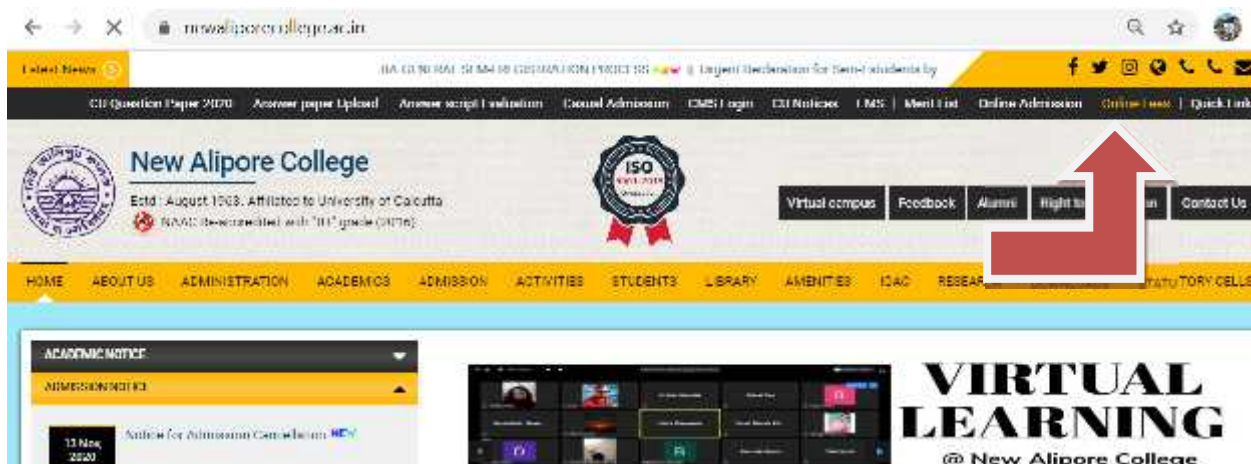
newaliporecollege.ac.in

Latest News

BA GENERAL SEM-III EXAMINATION PROCESS new || Urgent Declaration for Sem-I students by

CU Question Paper 2020 | Answer paper Upload | Answer script Evaluation | Casual Admission | CMS Login | CU Notices | LMS | Merit List | Online Admission | Online Fees | Quick Link

New Alipore College

Estd : August 1963. Affiliated to University of Calcutta

NAAC Re-accredited with "B" grade (2016)

ISO

Virtual campus | Feedback | Alumni | Right to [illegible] | Contact Us

HOME | ABOUT US | ADMINISTRATION | ACADEMICS | ADMISSION | ACTIVITIES | STUDENTS | LIBRARY | AMENITIES | IQAC | RESEA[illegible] | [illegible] | STATUTORY CELLS

ACADEMIC NOTICE

ADMISSION NOTICE

13 Nov 2020

Notice for Admission Cancellation NEW

VIRTUAL LEARNING

@ New Alipore College